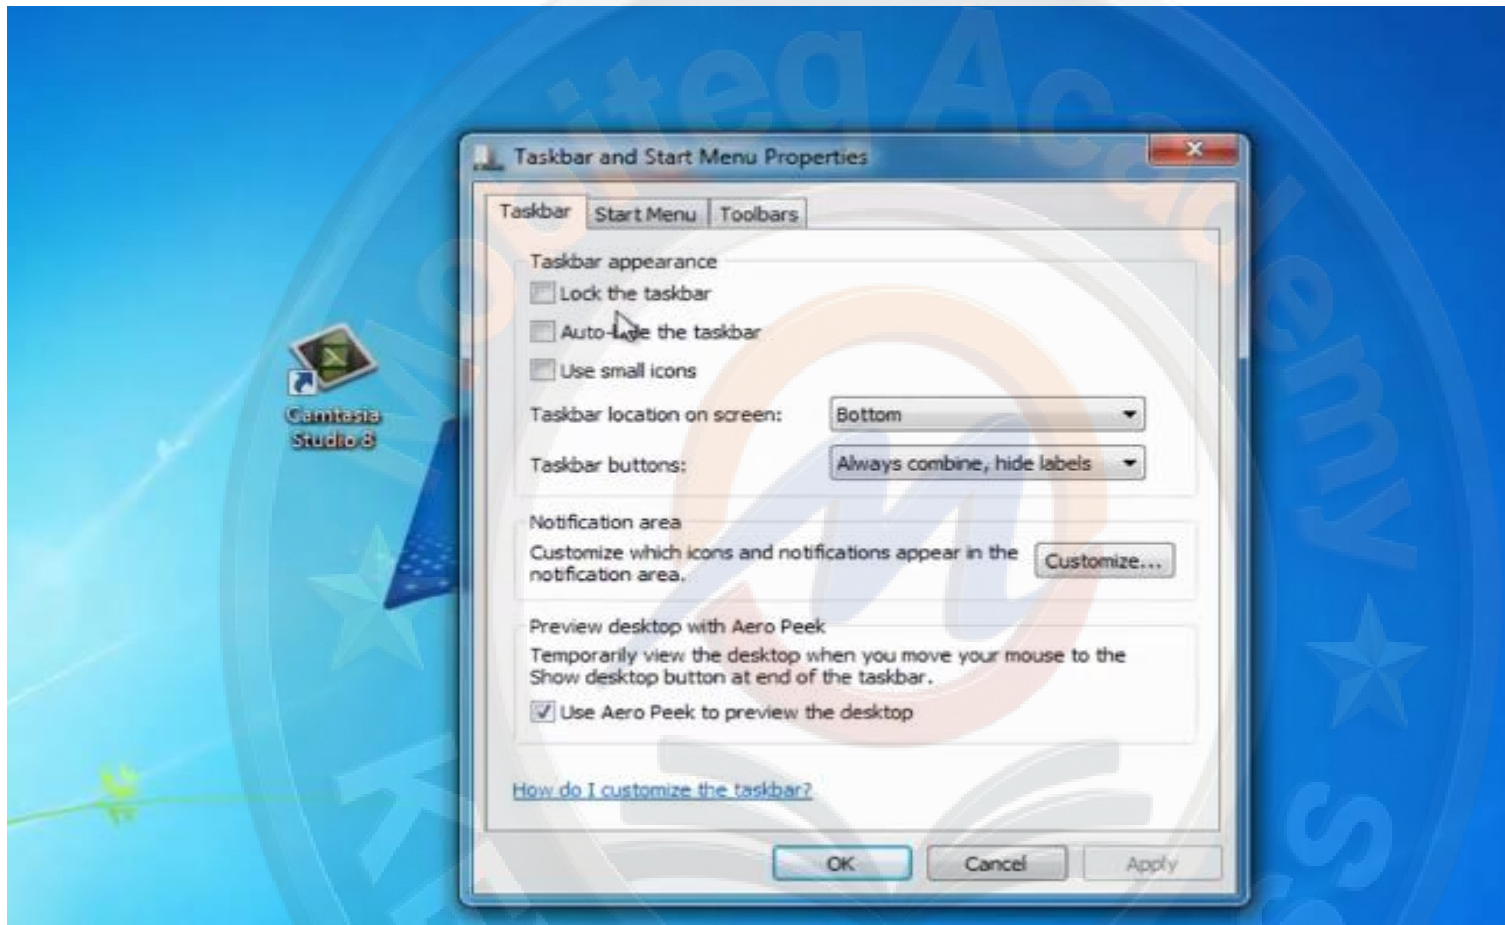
Taskbar and Start Menu Properties

Taskbar | Start Menu | Toolbars

Taskbar appearance

Lock the taskbar

Auto-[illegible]e the taskbar

Use small icons

Taskbar location on screen: Bottom

Taskbar buttons: Always combine, hide labels

Notification area

Customize which icons and notifications appear in the notification area.

Customize...

Preview desktop with Aero Peek

Temporarily view the desktop when you move your mouse to the Show desktop button at end of the taskbar.

Use Aero Peek to preview the desktop

How do I customize the taskbar?

OK Cancel Apply

Camtasia Studio 8